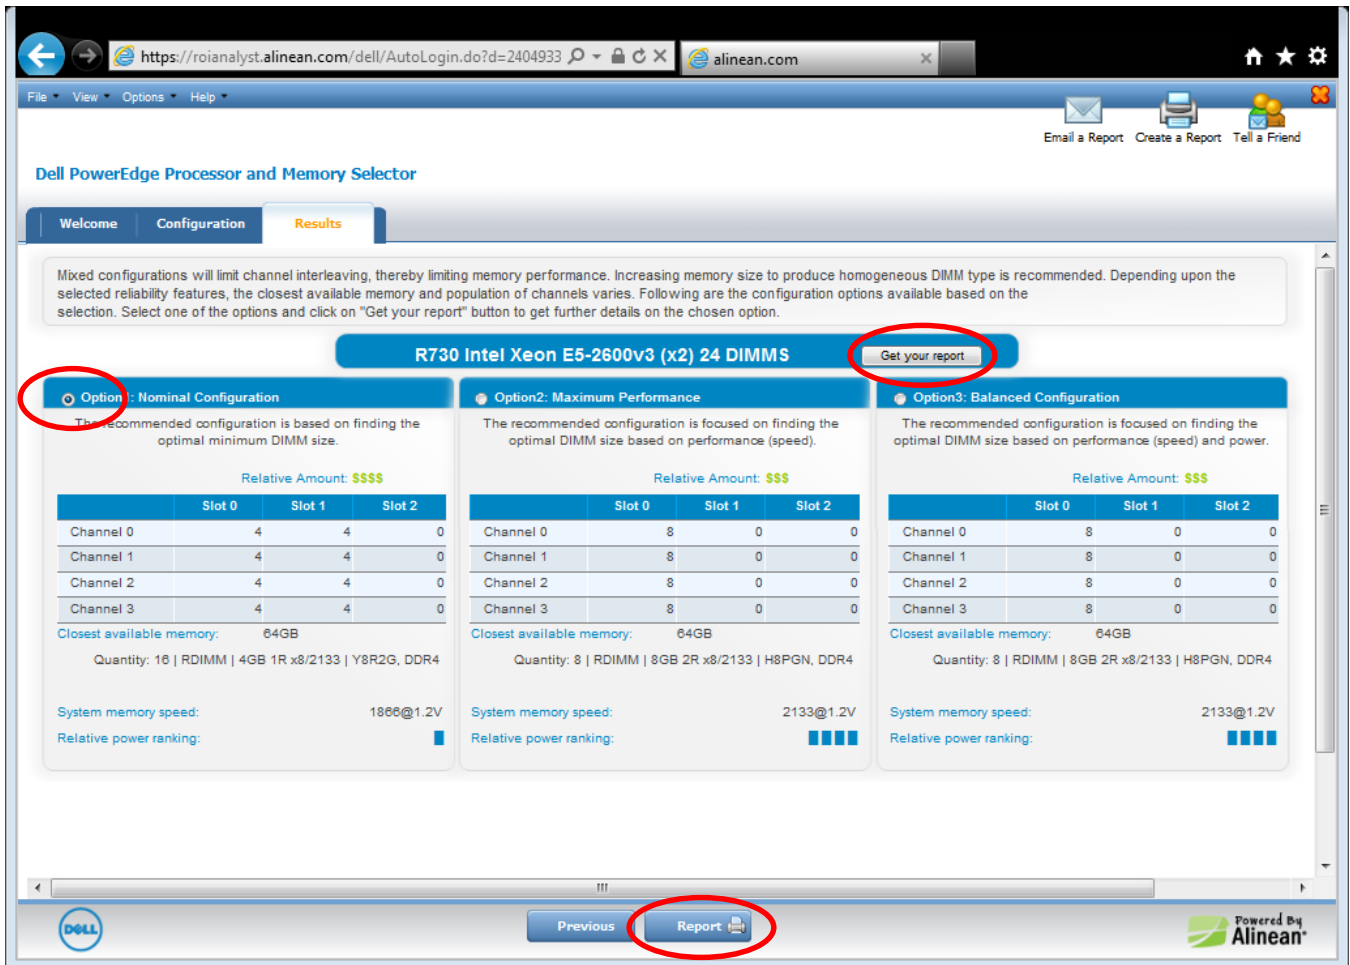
https://roianalyst.alinean.com/dell/AutoLogin.do?d=2404933
alinean.com

File View Options Help

Email a Report Create a Report Tell a Friend

Dell PowerEdge Processor and Memory Selector

Welcome Configuration Results

Mixed configurations will limit channel interleaving, thereby limiting memory performance. Increasing memory size to produce homogeneous DIMM type is recommended. Depending upon the selected reliability features, the closest available memory and population of channels varies. Following are the configuration options available based on the selection. Select one of the options and click on "Get your report" button to get further details on the chosen option.

R730 Intel Xeon E5-2600v3 (x2) 24 DIMMS Get your report

Option1: Nominal Configuration
The recommended configuration is based on finding the optimal minimum DIMM size.
Relative Amount: $$$$

| | Slot 0 | Slot 1 | Slot 2 |
|---|---|---|---|
| Channel 0 | 4 | 4 | 0 |
| Channel 1 | 4 | 4 | 0 |
| Channel 2 | 4 | 4 | 0 |
| Channel 3 | 4 | 4 | 0 |

Closest available memory: 64GB
Quantity: 16 | RDIMM | 4GB 1R x8/2133 | Y8R2G, DDR4
System memory speed: 1866@1.2V
Relative power ranking:

Option2: Maximum Performance
The recommended configuration is focused on finding the optimal DIMM size based on performance (speed).
Relative Amount: $$$

| | Slot 0 | Slot 1 | Slot 2 |
|---|---|---|---|
| Channel 0 | 8 | 0 | 0 |
| Channel 1 | 8 | 0 | 0 |
| Channel 2 | 8 | 0 | 0 |
| Channel 3 | 8 | 0 | 0 |

Closest available memory: 64GB
Quantity: 8 | RDIMM | 8GB 2R x8/2133 | H8PGN, DDR4
System memory speed: 2133@1.2V
Relative power ranking:

Option3: Balanced Configuration
The recommended configuration is focused on finding the optimal DIMM size based on performance (speed) and power.
Relative Amount: $$$

| | Slot 0 | Slot 1 | Slot 2 |
|---|---|---|---|
| Channel 0 | 8 | 0 | 0 |
| Channel 1 | 8 | 0 | 0 |
| Channel 2 | 8 | 0 | 0 |
| Channel 3 | 8 | 0 | 0 |

Closest available memory: 64GB
Quantity: 8 | RDIMM | 8GB 2R x8/2133 | H8PGN, DDR4
System memory speed: 2133@1.2V
Relative power ranking:

DELL
Previous Report
Powered By Alinean